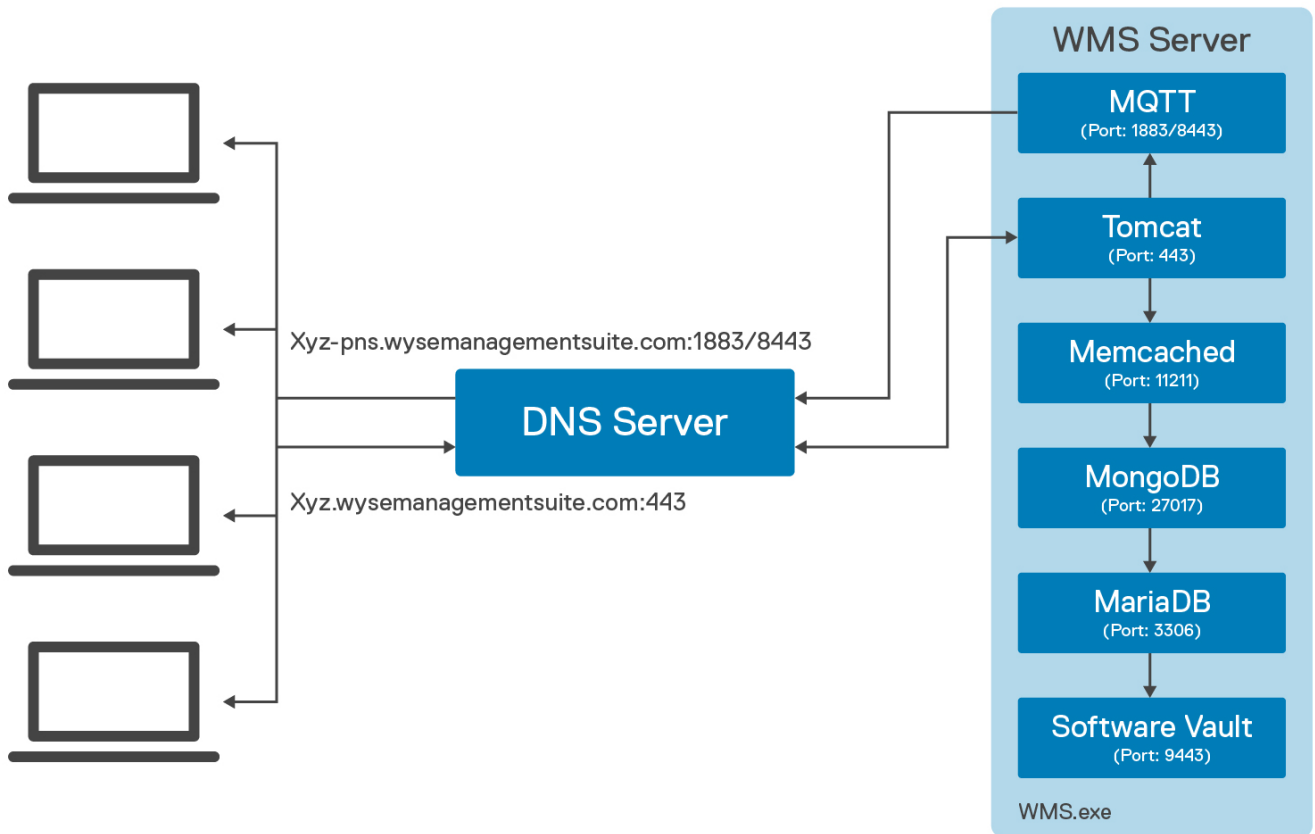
Xyz-pns.wysemanagementsuite.com:1883/8443

DNS Server

Xyz.wysemanagementsuite.com:443

WMS Server

MQTT
(Port: 1883/8443)

Tomcat
(Port: 443)

Memcached
(Port: 11211)

MongoDB
(Port: 27017)

MariaDB
(Port: 3306)

Software Vault
(Port: 9443)

WMS.exe